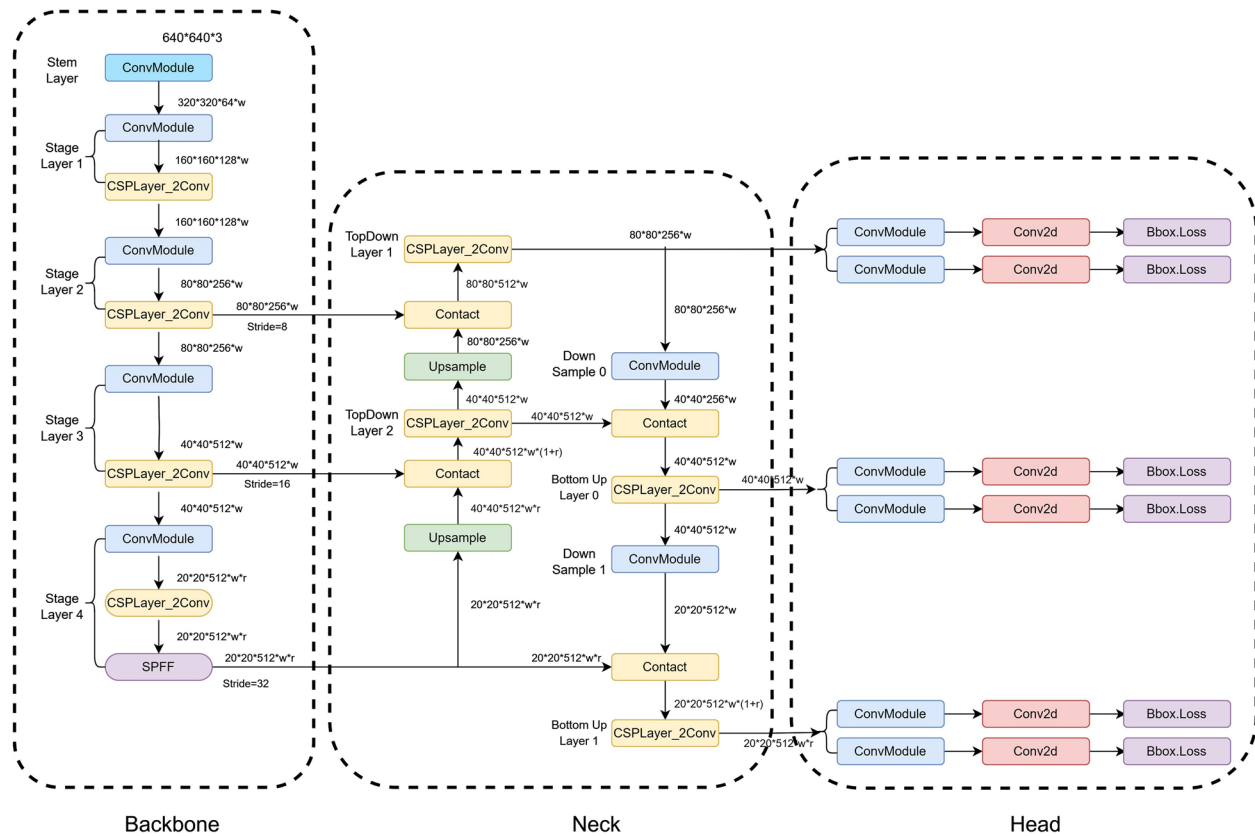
640*640*3

Stem Layer

ConvModule

320*320*64*w

Stage Layer 1

ConvModule

160*160*128*w

CSPLayer_2Conv

160*160*128*w

Stage Layer 2

ConvModule

80*80*256*w

CSPLayer_2Conv

80*80*256*w

Stride=8

80*80*256*w

Stage Layer 3

ConvModule

40*40*512*w

CSPLayer_2Conv

40*40*512*w

Stride=16

40*40*512*w

Stage Layer 4

ConvModule

20*20*512*w*r

CSPLayer_2Conv

20*20*512*w*r

SPFF

20*20*512*w*r

Stride=32

TopDown Layer 1

CSPLayer_2Conv

80*80*512*w

Contact

80*80*256*w

Upsample

40*40*512*w

TopDown Layer 2

CSPLayer_2Conv

40*40*512*w*(1+r)

Contact

40*40*512*w*r

Upsample

20*20*512*w*r

80*80*256*w

80*80*256*w

Down Sample 0

ConvModule

40*40*256*w

40*40*512*w

Contact

40*40*512*w

Bottom Up Layer 0

CSPLayer_2Conv

40*40*512*w

40*40*512*w

Down Sample 1

ConvModule

20*20*512*w

20*20*512*w*r

Contact

20*20*512*w*(1+r)

Bottom Up Layer 1

CSPLayer_2Conv

20*20*512*w*r

ConvModule

Conv2d

Bbox.Loss

ConvModule

Conv2d

Bbox.Loss

ConvModule

Conv2d

Bbox.Loss

ConvModule

Conv2d

Bbox.Loss

ConvModule

Conv2d

Bbox.Loss

ConvModule

Conv2d

Bbox.Loss

Backbone

Neck

Head